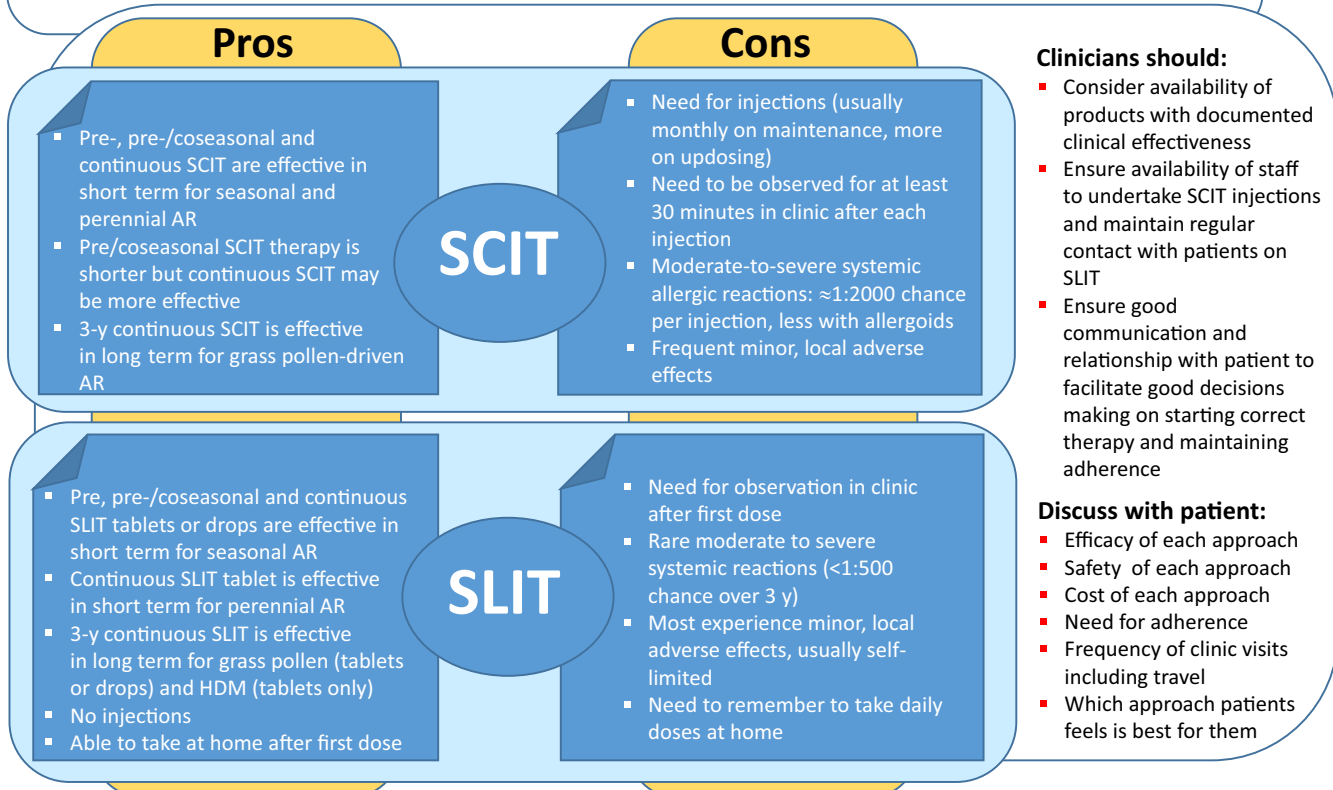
Pros

Cons

- Pre-, pre-/coseasonal and continuous SCIT are effective in short term for seasonal and perennial AR
- Pre/coseasonal SCIT therapy is shorter but continuous SCIT may be more effective
- 3-y continuous SCIT is effective in long term for grass pollen-driven AR

SCIT

- Need for injections (usually monthly on maintenance, more on updosing)
- Need to be observed for at least 30 minutes in clinic after each injection
- Moderate-to-severe systemic allergic reactions: ≈1:2000 chance per injection, less with allergoids
- Frequent minor, local adverse effects

- Pre, pre-/coseasonal and continuous SLIT tablets or drops are effective in short term for seasonal AR
- Continuous SLIT tablet is effective in short term for perennial AR
- 3-y continuous SLIT is effective in long term for grass pollen (tablets or drops) and HDM (tablets only)
- No injections
- Able to take at home after first dose

SLIT

- Need for observation in clinic after first dose
- Rare moderate to severe systemic reactions (<1:500 chance over 3 y)
- Most experience minor, local adverse effects, usually self-limited
- Need to remember to take daily doses at home

Clinicians should:
- Consider availability of products with documented clinical effectiveness
- Ensure availability of staff to undertake SCIT injections and maintain regular contact with patients on SLIT
- Ensure good communication and relationship with patient to facilitate good decisions making on starting correct therapy and maintaining adherence

Discuss with patient:
- Efficacy of each approach
- Safety of each approach
- Cost of each approach
- Need for adherence
- Frequency of clinic visits including travel
- Which approach patients feels is best for them